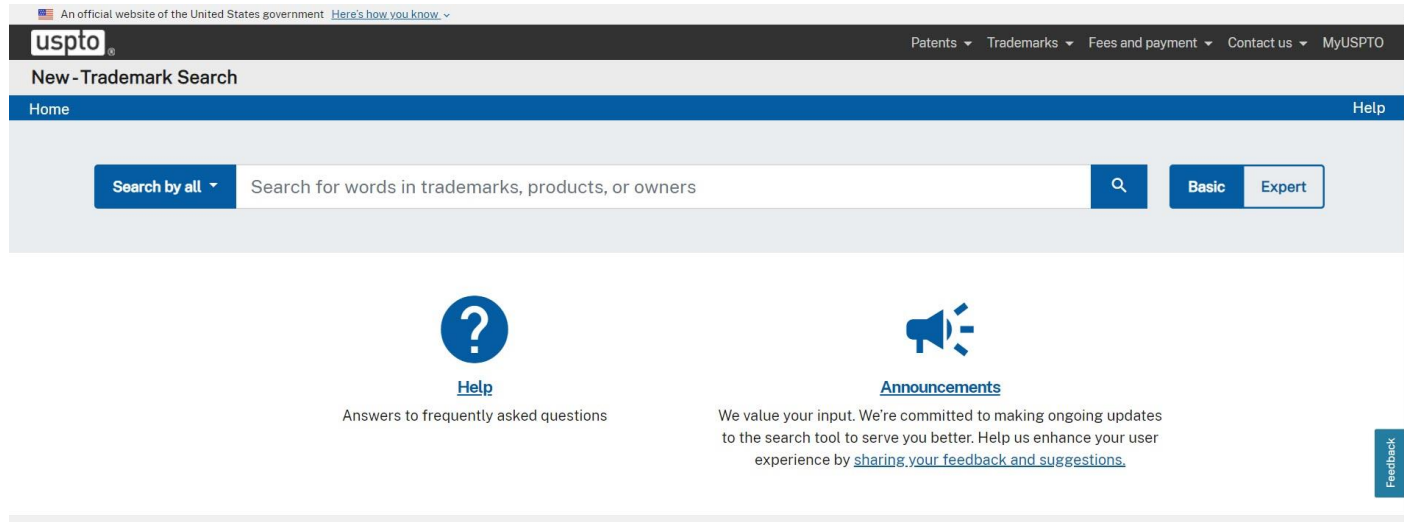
An official website of the United States government Here's how you know

uspto

Patents Trademarks Fees and payment Contact us MyUSPTO

New-Trademark Search

Home

Help

Search by all

Search for words in trademarks, products, or owners

Basic Expert

?

Help

Answers to frequently asked questions

Announcements

We value your input. We're committed to making ongoing updates to the search tool to serve you better. Help us enhance your user experience by sharing your feedback and suggestions.

Feedback